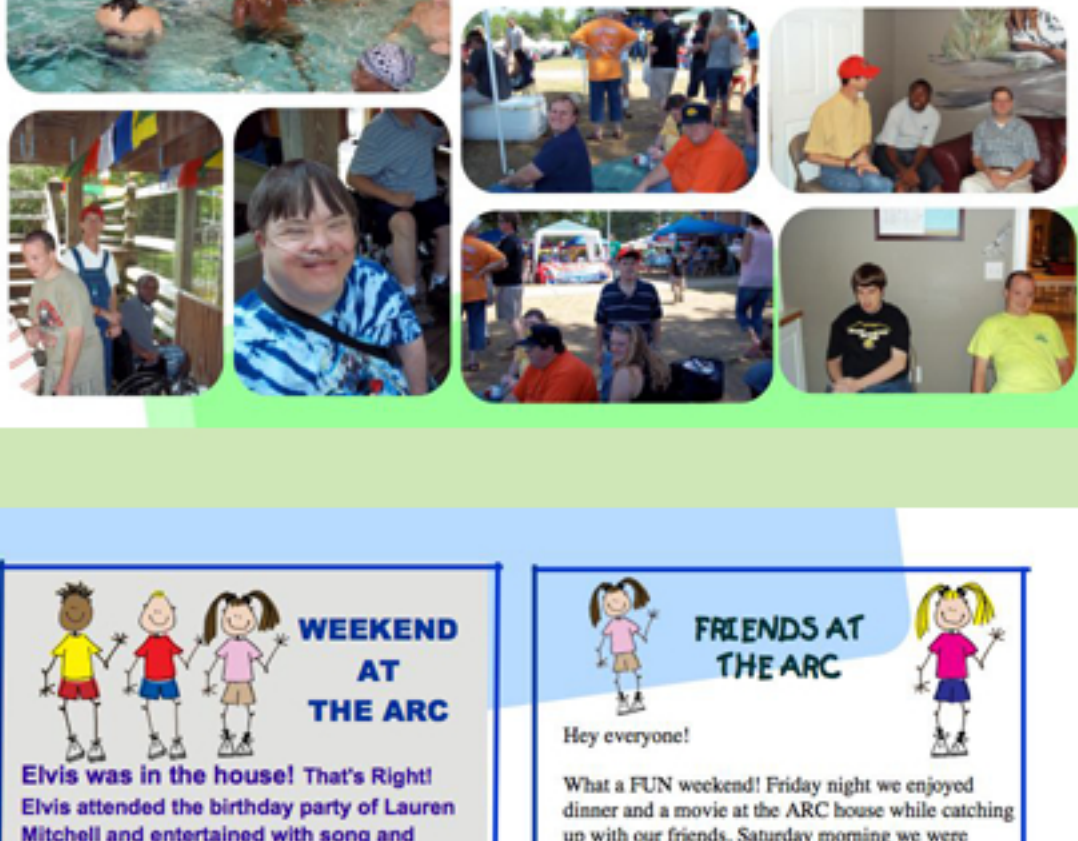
WEEKEND AT THE ARC

Elvis was in the house! That's Right! Elvis attended the birthday party of Lauren Mitchell and entertained with song and

FRIENDS AT THE ARC

Hey everyone!

What a FUN weekend! Friday night we enjoyed dinner and a movie at the ARC house while catching up with our friends. Saturday morning we were